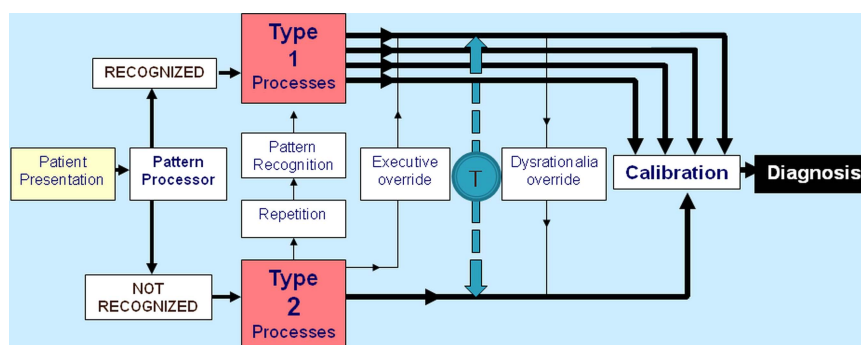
Type 1 Processes

RECOGNIZED

Patient Presentation

Pattern Processor

Pattern Recognition

Repetition

Executive override

T

Dysrationalia override

Calibration

Diagnosis

NOT RECOGNIZED

Type 2 Processes